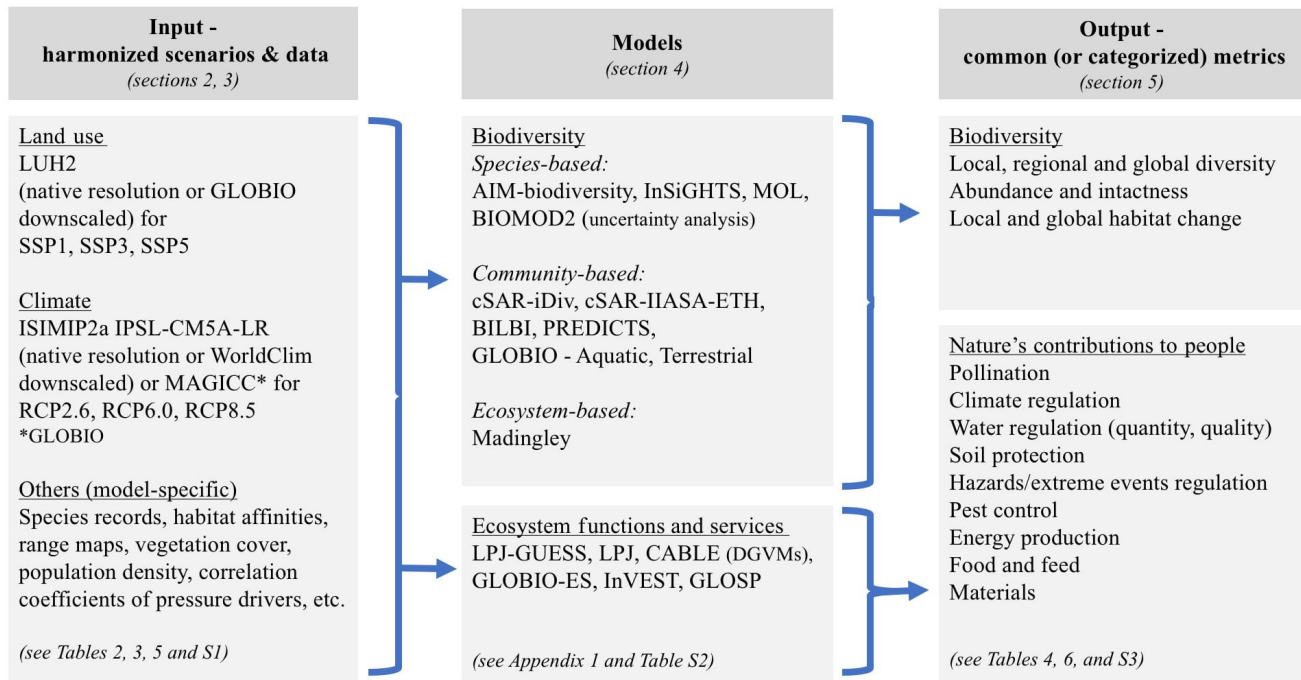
Input -
harmonized scenarios & data
(sections 2, 3)

Models
(section 4)

Output -
common (or categorized) metrics
(section 5)

Land use
LUH2
(native resolution or GLOBIO downscaled) for
SSP1, SSP3, SSP5

Climate
ISIMIP2a IPSL-CM5A-LR
(native resolution or WorldClim downscaled) or MAGICC* for
RCP2.6, RCP6.0, RCP8.5
*GLOBIO

Others (model-specific)
Species records, habitat affinities, range maps, vegetation cover, population density, correlation coefficients of pressure drivers, etc.

(see Tables 2, 3, 5 and S1)

Biodiversity
Species-based:
AIM-biodiversity, InSiGHTS, MOL, BIOMOD2 (uncertainty analysis)

Community-based:
cSAR-iDiv, cSAR-IIASA-ETH, BILBI, PREDICTS, GLOBIO - Aquatic, Terrestrial

Ecosystem-based:
Madingley

Ecosystem functions and services
LPJ-GUESS, LPJ, CABLE (DGVMs), GLOBIO-ES, InVEST, GLOSP

(see Appendix 1 and Table S2)

Biodiversity
Local, regional and global diversity
Abundance and intactness
Local and global habitat change

Nature's contributions to people
Pollination
Climate regulation
Water regulation (quantity, quality)
Soil protection
Hazards/extreme events regulation
Pest control
Energy production
Food and feed
Materials

(see Tables 4, 6, and S3)